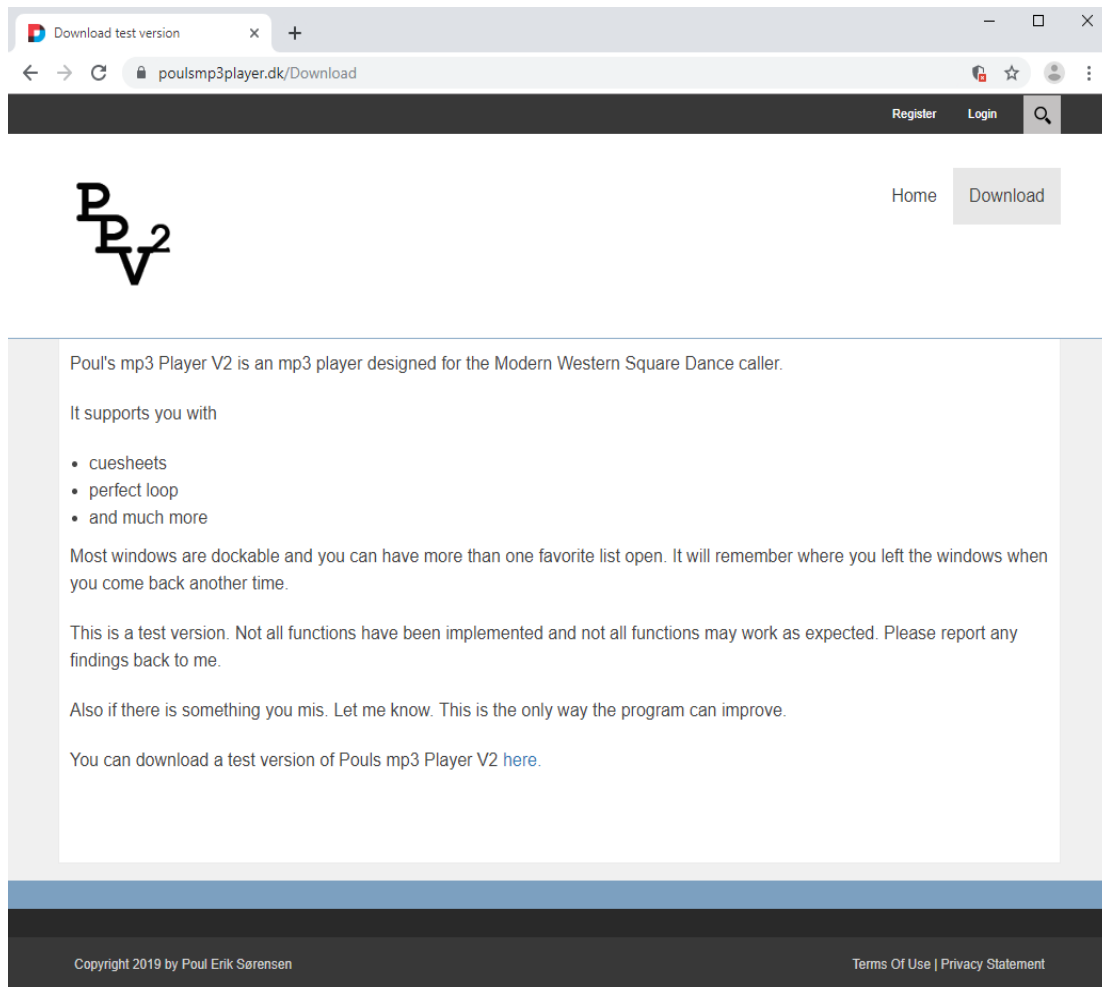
Download test version × +

poulsmp3player.dk/Download

Register Login

PPV2

Home Download

Poul's mp3 Player V2 is an mp3 player designed for the Modern Western Square Dance caller.

It supports you with

- cuesheets
- perfect loop
- and much more

Most windows are dockable and you can have more than one favorite list open. It will remember where you left the windows when you come back another time.

This is a test version. Not all functions have been implemented and not all functions may work as expected. Please report any findings back to me.

Also if there is something you mis. Let me know. This is the only way the program can improve.

You can download a test version of Pouls mp3 Player V2 here.

Copyright 2019 by Poul Erik Sørensen

Terms Of Use | Privacy Statement